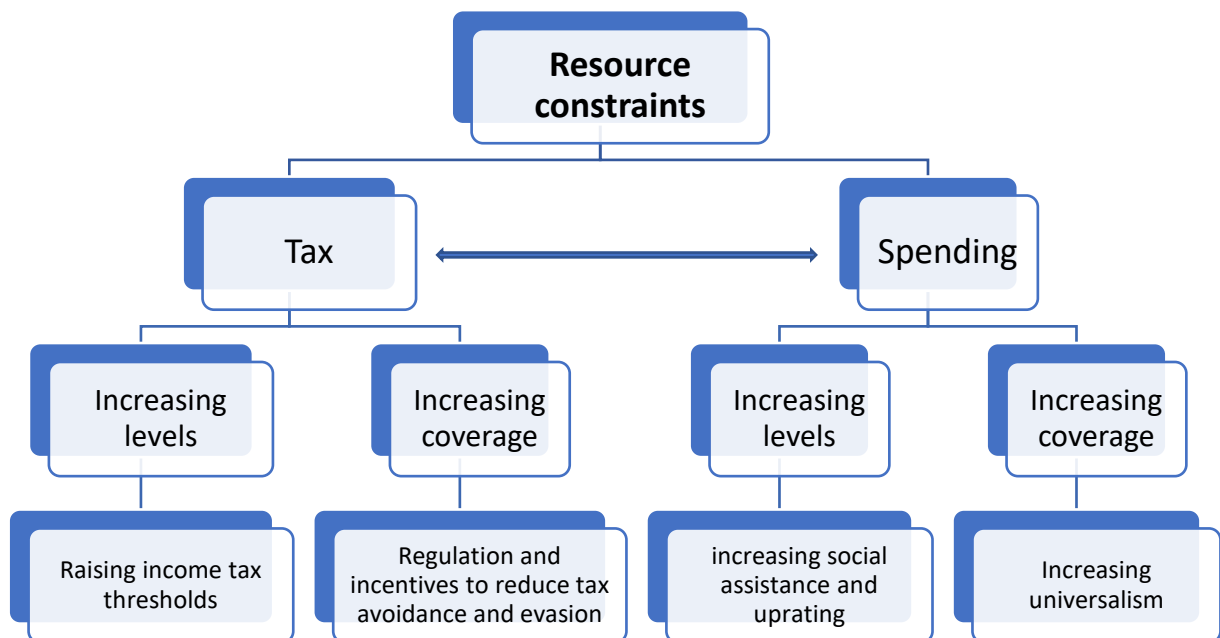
Resource constraints

Tax

Spending

Increasing levels

Increasing coverage

Increasing levels

Increasing coverage

Raising income tax thresholds

Regulation and incentives to reduce tax avoidance and evasion

increasing social assistance and uprating

Increasing universalism